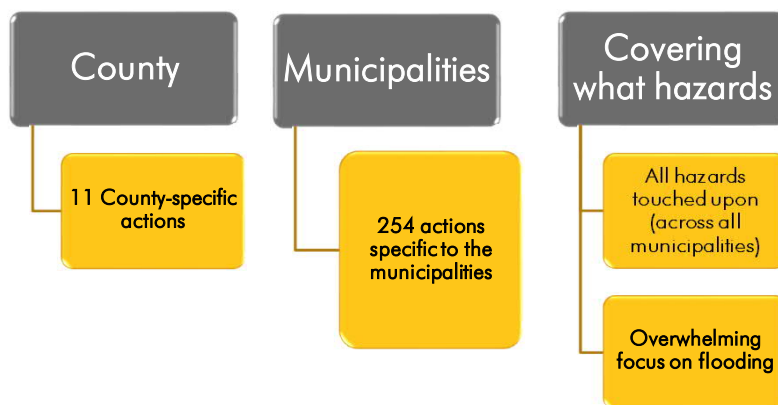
County

11 County-specific actions

Municipalities

254 actions specific to the municipalities

Covering what hazards

All hazards touched upon (across all municipalities)

Overwhelming focus on flooding